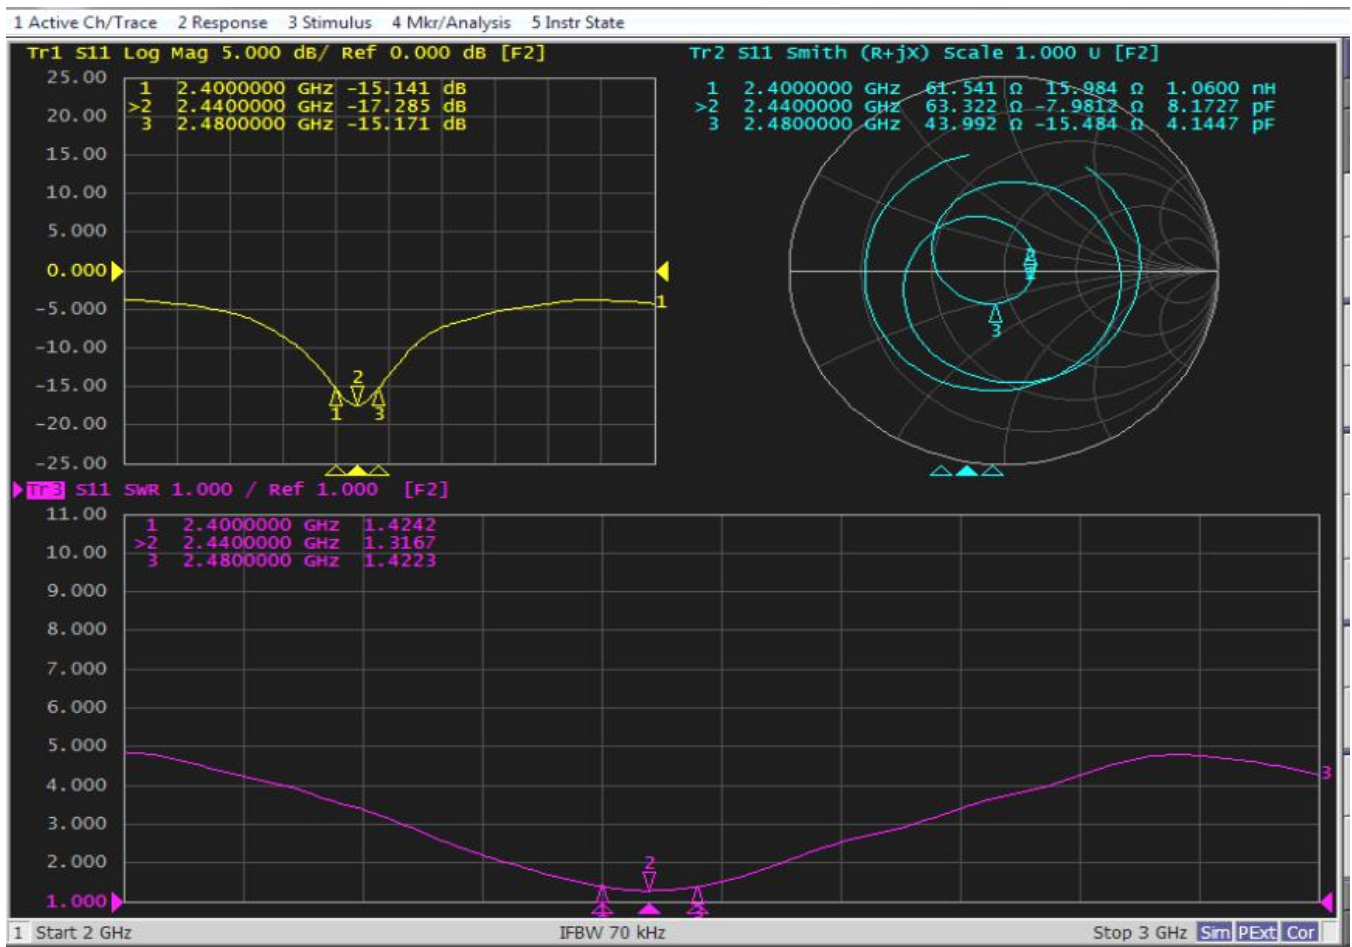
1 Active Ch/Trace 2 Response 3 Stimulus 4 Mkr/Analysis 5 Instr State

Tr1 S11 Log Mag 5.000 dB/ Ref 0.000 dB [F2]

| | | |
|---|---|---|
| 1 | 2.4000000 GHz | -15.141 dB |
| >2 | 2.4400000 GHz | -17.285 dB |
| 3 | 2.4800000 GHz | -15.171 dB |

25.00
20.00
15.00
10.00
5.000
0.000
-5.000
-10.00
-15.00
-20.00
-25.00

1
2
1
3

Tr2 S11 Smith (R+jX) Scale 1.000 U [F2]

| | | | | |
|---|---|---|---|---|
| 1 | 2.4000000 GHz | 61.541 Ω | 15.984 Ω | 1.0600 nH |
| >2 | 2.4400000 GHz | 63.322 Ω | -7.9812 Ω | 8.1727 pF |
| 3 | 2.4800000 GHz | 43.992 Ω | -15.484 Ω | 4.1447 pF |

2
3

Tr3 S11 SWR 1.000 / Ref 1.000 [F2]

| | | |
|---|---|---|
| 1 | 2.4000000 GHz | 1.4242 |
| >2 | 2.4400000 GHz | 1.3167 |
| 3 | 2.4800000 GHz | 1.4223 |

11.00
10.00
9.000
8.000
7.000
6.000
5.000
4.000
3.000
2.000
1.000

2
3

1 Start 2 GHz IFBW 70 kHz Stop 3 GHz Sim PExt Cor